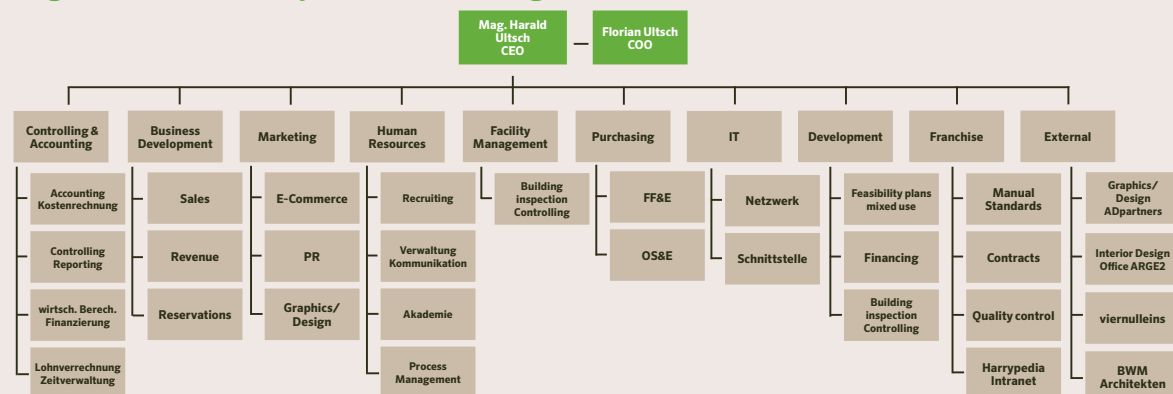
Mag. Harald Ultsch CEO

Florian Ultsch COO

Controlling & Accounting

Accounting Kostenrechnung

Controlling Reporting

wirtsch. Berech. Finanzierung

Lohnverrechnung Zeitverwaltung

Business Development

Sales

Revenue

Reservations

Marketing

E-Commerce

PR

Graphics/ Design

Human Resources

Recruiting

Verwaltung Kommunikation

Akademie

Process Management

Facility Management

Building inspection Controlling

Purchasing

FF&E

OS&E

IT

Netzwerk

Schnittstelle

Development

Feasibility plans mixed use

Financing

Building inspection Controlling

Franchise

Manual Standards

Contracts

Quality control

Harrypedia Intranet

External

Graphics/ Design ADpartners

Interior Design Office ARGE2

viernulleins

BWM Architekten